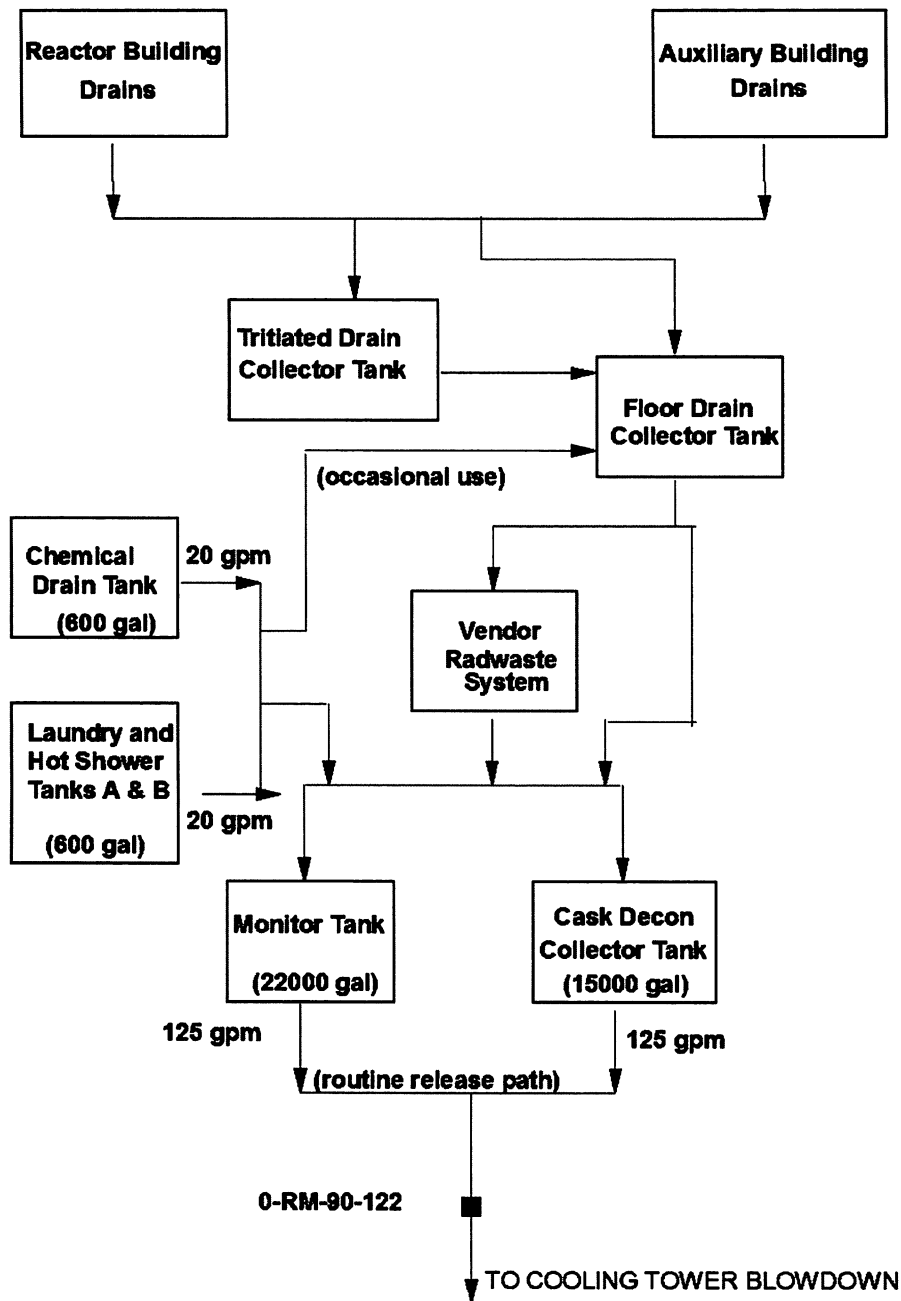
Reactor Building Drains

Auxiliary Building Drains

Tritiated Drain Collector Tank

Floor Drain Collector Tank

(occasional use)

Chemical Drain Tank (600 gal)

20 gpm

Vendor Radwaste System

Laundry and Hot Shower Tanks A & B (600 gal)

20 gpm

Monitor Tank (22000 gal)

Cask Decon Collector Tank (15000 gal)

125 gpm

125 gpm

(routine release path)

0-RM-90-122

TO COOLING TOWER BLOWDOWN